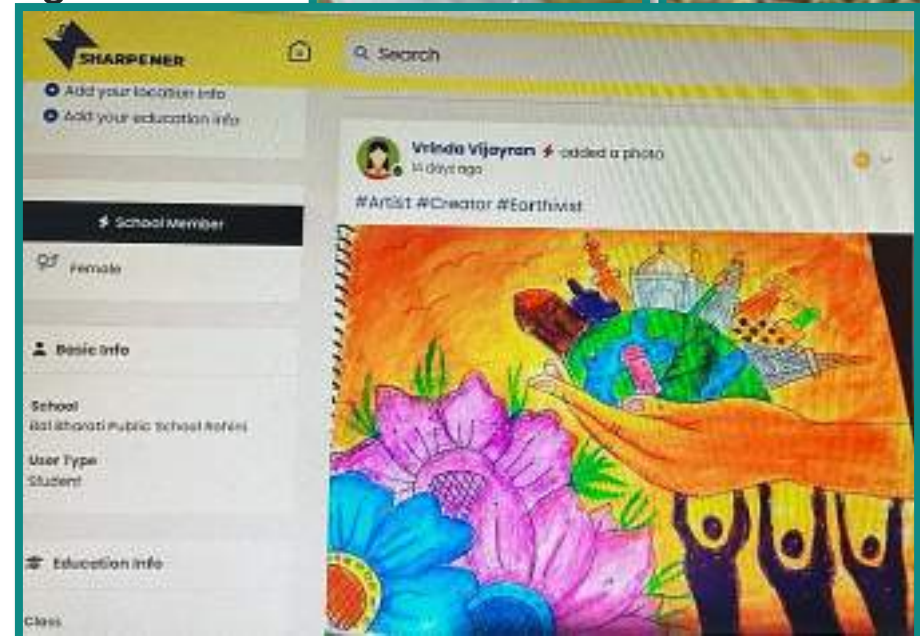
SHARPENER

Search

Add your location info
Add your education info

School Member

Female

Basic Info

School
Bal Bharati Public School Rohini

User Type
Student

Education Info

Class

Vrinda Vijayran added a photo
14 days ago

#Artist #Creator #Earthivist